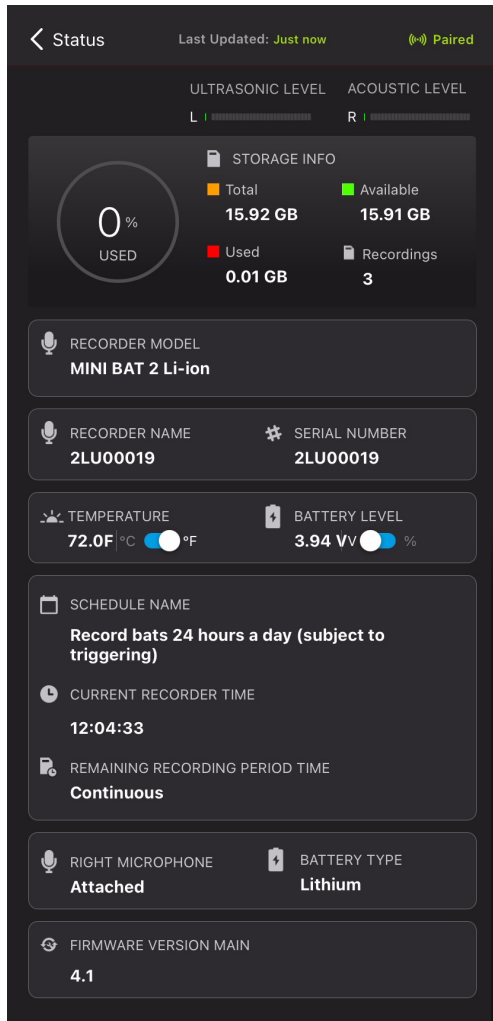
Status

Last Updated: Just now

Paired

ULTRASONIC LEVEL

L

ACOUSTIC LEVEL

R

0 %

USED

STORAGE INFO

Total
15.92 GB

Available
15.91 GB

Used
0.01 GB

Recordings
3

RECORDER MODEL
MINI BAT 2 Li-ion

RECORDER NAME
2LU00019

SERIAL NUMBER
2LU00019

TEMPERATURE
72.0F °C °F

BATTERY LEVEL
3.94 V V %

SCHEDULE NAME
Record bats 24 hours a day (subject to triggering)

CURRENT RECORDER TIME
12:04:33

REMAINING RECORDING PERIOD TIME
Continuous

RIGHT MICROPHONE
Attached

BATTERY TYPE
Lithium

FIRMWARE VERSION MAIN
4.1